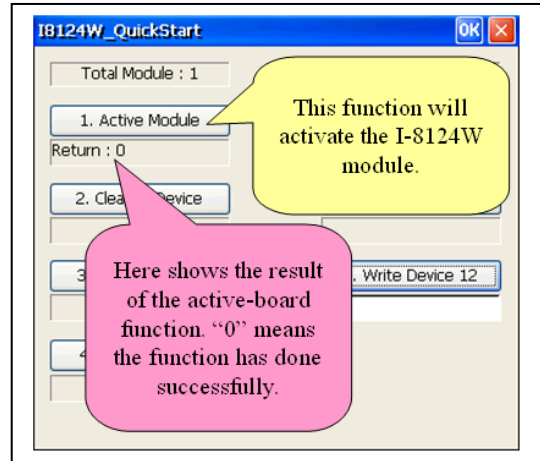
I8124W_QuickStart

OK

Total Module : 1

1. Active Module

Return : 0

2. Clea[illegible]evice

3

4

. Write Device 12

This function will activate the I-8124W module.

Here shows the result of the active-board function. “0” means the function has done successfully.